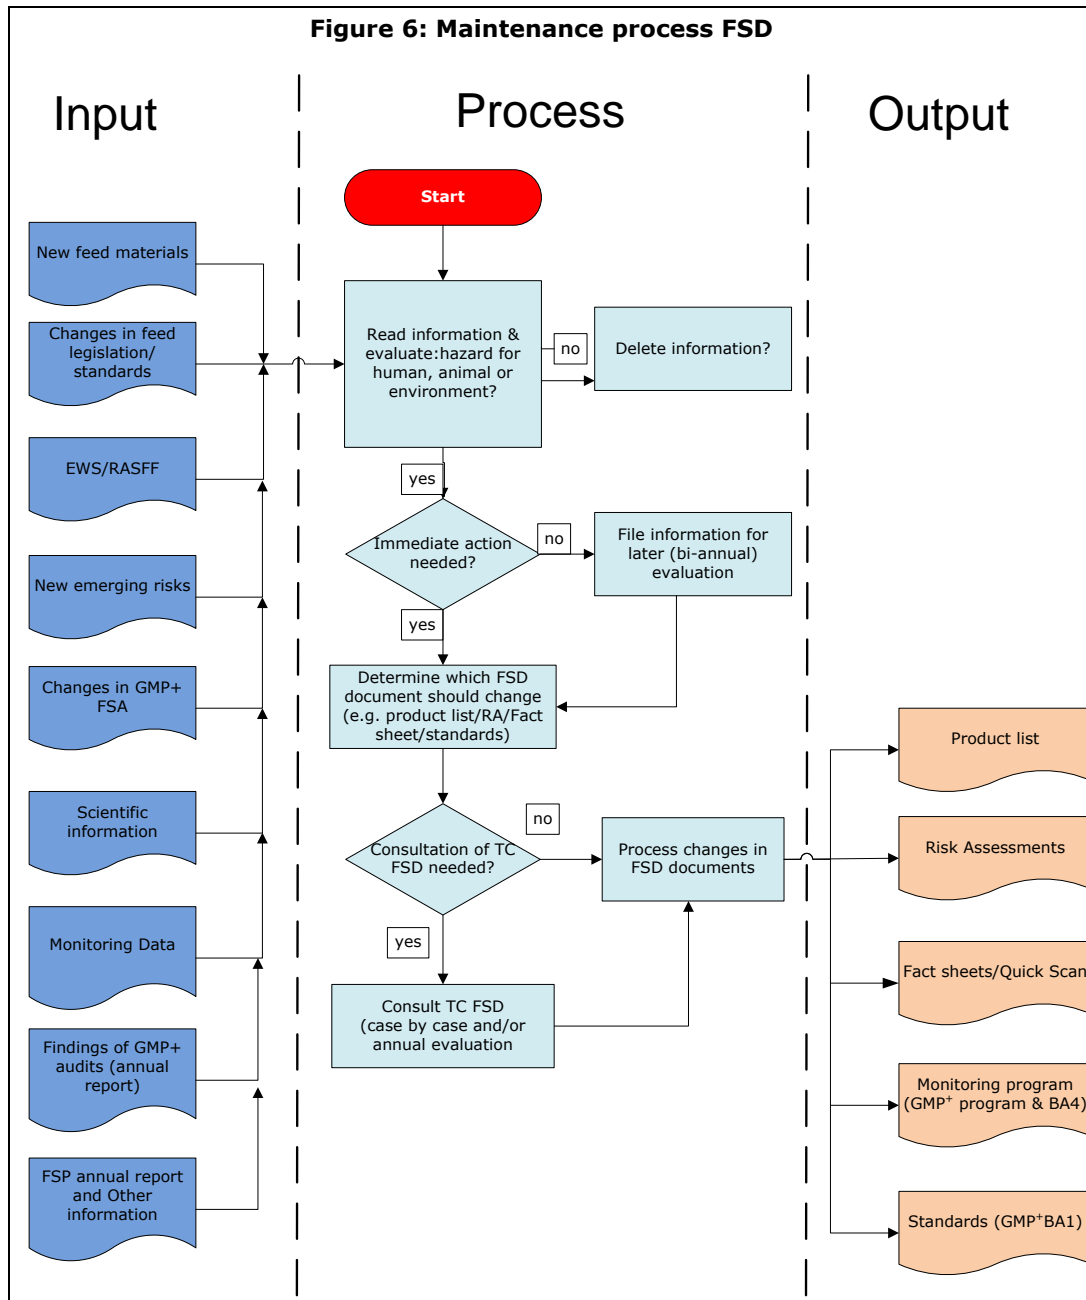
Figure 6: Maintenance process FSD

Input

Process

Output

Start

New feed materials

Changes in feed legislation/ standards

EWS/RASFF

New emerging risks

Changes in GMP+ FSA

Scientific information

Monitoring Data

Findings of GMP+ audits (annual report)

FSP annual report and Other information

Read information & evaluate:hazard for human, animal or environment?

no

Delete information?

yes

Immediate action needed?

no

File information for later (bi-annual) evaluation

yes

Determine which FSD document should change (e.g. product list/RA/Fact sheet/standards)

no

Consultation of TC FSD needed?

Process changes in FSD documents

yes

Consult TC FSD (case by case and/or annual evaluation

Product list

Risk Assessments

Fact sheets/Quick Scan

Monitoring program (GMP$^+$ program & BA4)

Standards (GMP$^+$BA1)